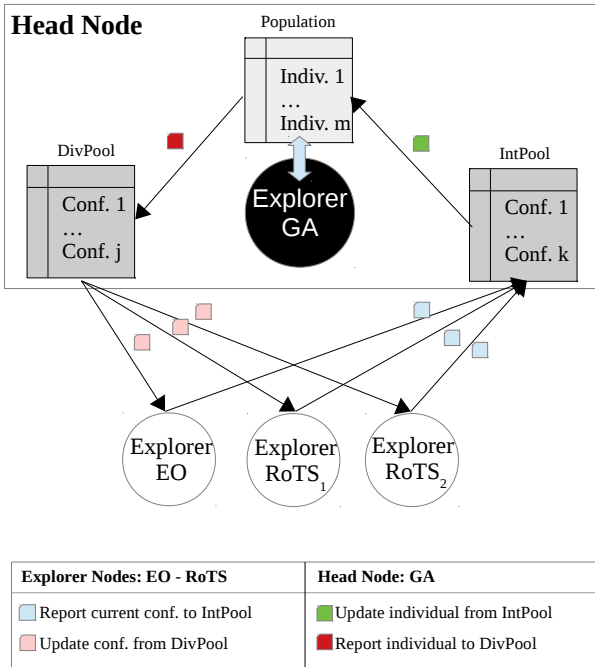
Head Node

Population

Indiv. 1
…
Indiv. m

DivPool

Conf. 1
…
Conf. j

Explorer GA

IntPool

Conf. 1
…
Conf. k

Explorer EO

Explorer $RoTS_1$

Explorer $RoTS_2$

| Explorer Nodes: EO - RoTS | Head Node: GA |
|---|---|
| Report current conf. to IntPool | Update individual from IntPool |
| Update conf. from DivPool | Report individual to DivPool |